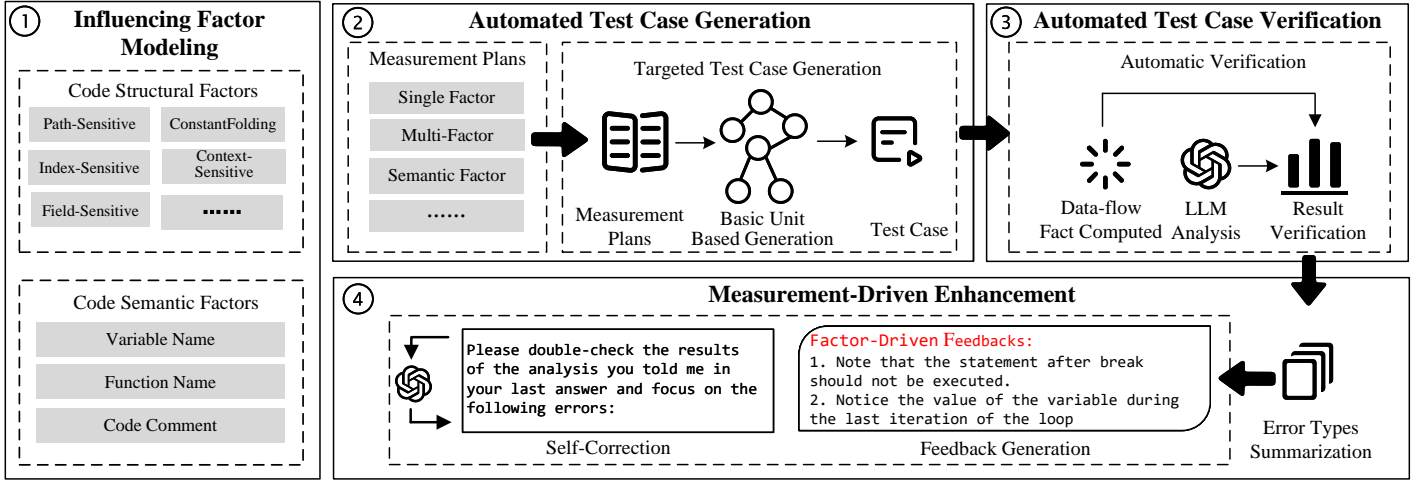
1 Influencing Factor Modeling

Code Structural Factors

Path-Sensitive

ConstantFolding

Index-Sensitive

Context-Sensitive

Field-Sensitive

......

Code Semantic Factors

Variable Name

Function Name

Code Comment

2 Automated Test Case Generation

Measurement Plans

Single Factor

Multi-Factor

Semantic Factor

......

Targeted Test Case Generation

Measurement Plans

Basic Unit Based Generation

Test Case

3 Automated Test Case Verification

Automatic Verification

Data-flow Fact Computed

LLM Analysis

Result Verification

4 Measurement-Driven Enhancement

Please double-check the results of the analysis you told me in your last answer and focus on the following errors:

Self-Correction

Factor-Driven Feedbacks:
1. Note that the statement after break should not be executed.
2. Notice the value of the variable during the last iteration of the loop

Feedback Generation

Error Types Summarization